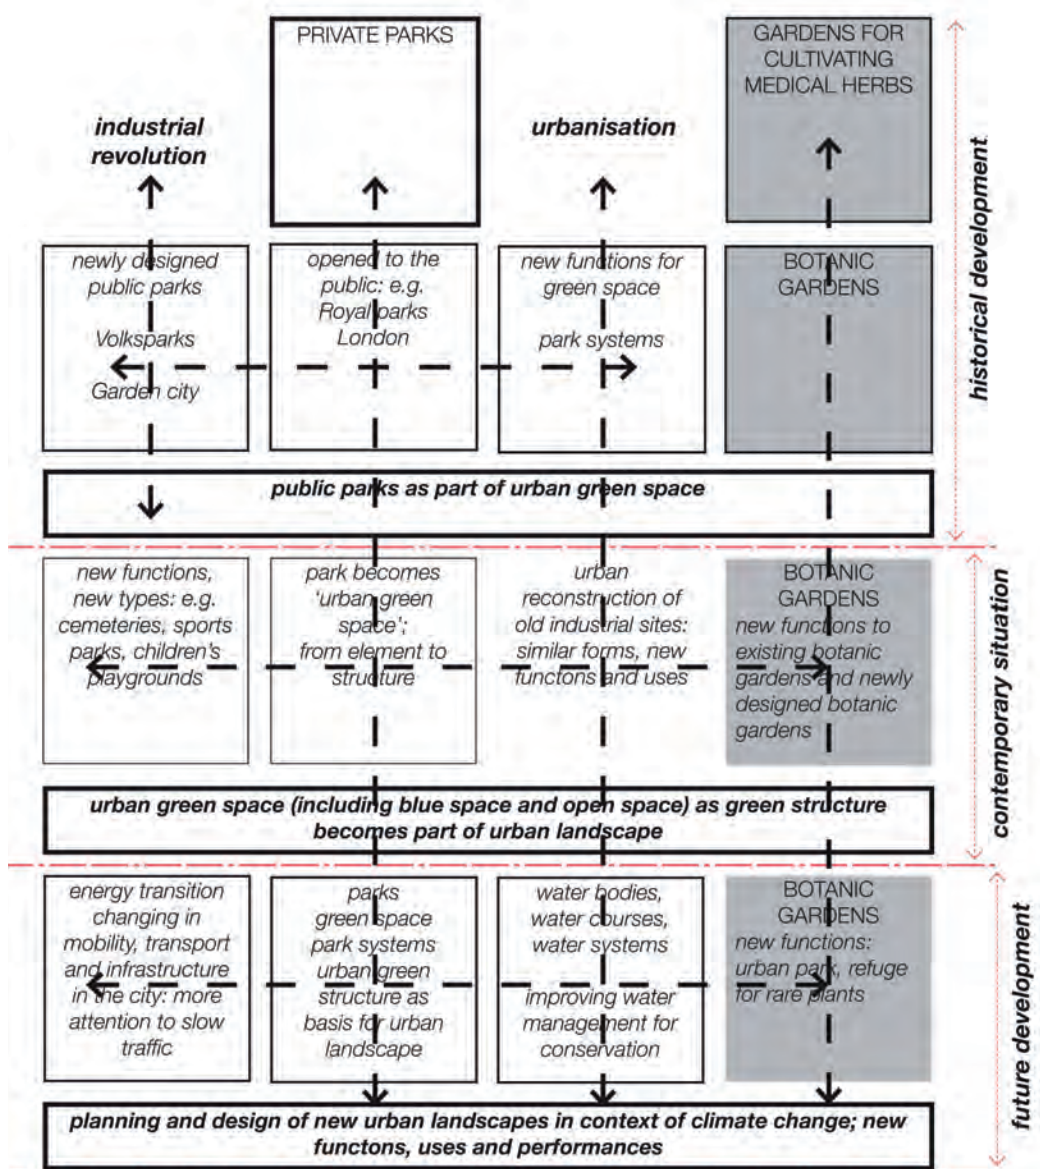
PRIVATE PARKS

GARDENS FOR CULTIVATING MEDICAL HERBS

industrial revolution

urbanisation

historical development

newly designed public parks

Volksparks

Garden city

opened to the public: e.g. Royal parks London

new functions for green space

park systems

BOTANIC GARDENS

public parks as part of urban green space

new functions, new types: e.g. cemeteries, sports parks, children's playgrounds

park becomes 'urban green space'; from element to structure

urban reconstruction of old industrial sites: similar forms, new functons and uses

BOTANIC GARDENS new functions to existing botanic gardens and newly designed botanic gardens

contemporary situation

urban green space (including blue space and open space) as green structure becomes part of urban landscape

energy transition changing in mobility, transport and infrastructure in the city: more attention to slow traffic

parks green space park systems urban green structure as basis for urban landscape

water bodies, water courses, water systems

improving water management for conservation

BOTANIC GARDENS new functions: urban park, refuge for rare plants

future development

planning and design of new urban landscapes in context of climate change; new functons, uses and performances